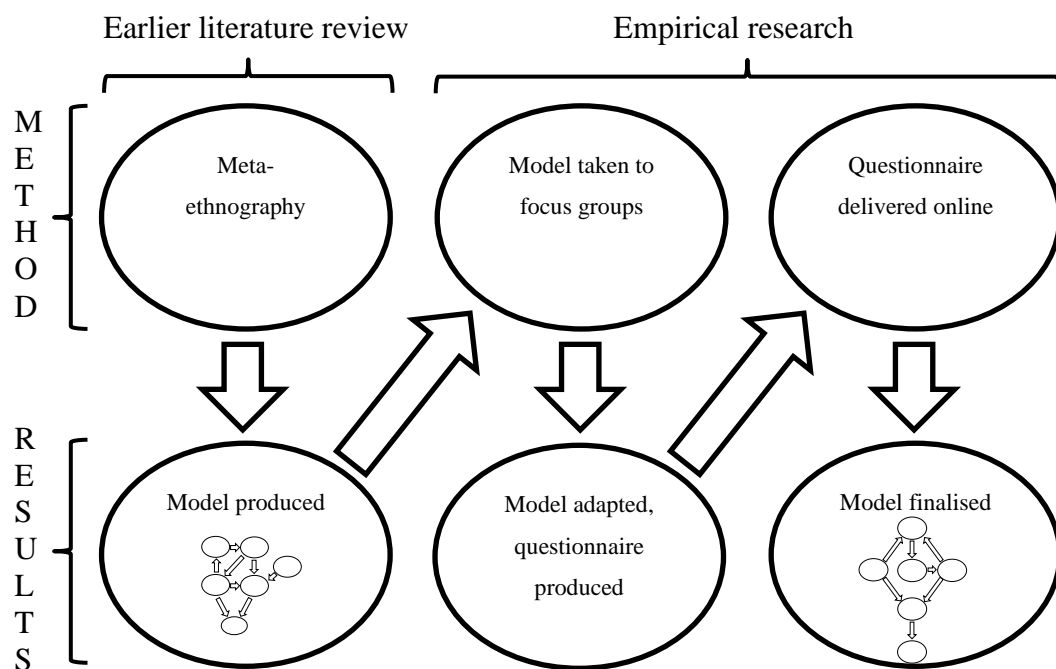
Earlier literature review

Empirical research

M E T H O D

Meta-ethnography

Model taken to focus groups

Questionnaire delivered online

R E S U L T S

Model produced

Model adapted, questionnaire produced

Model finalised